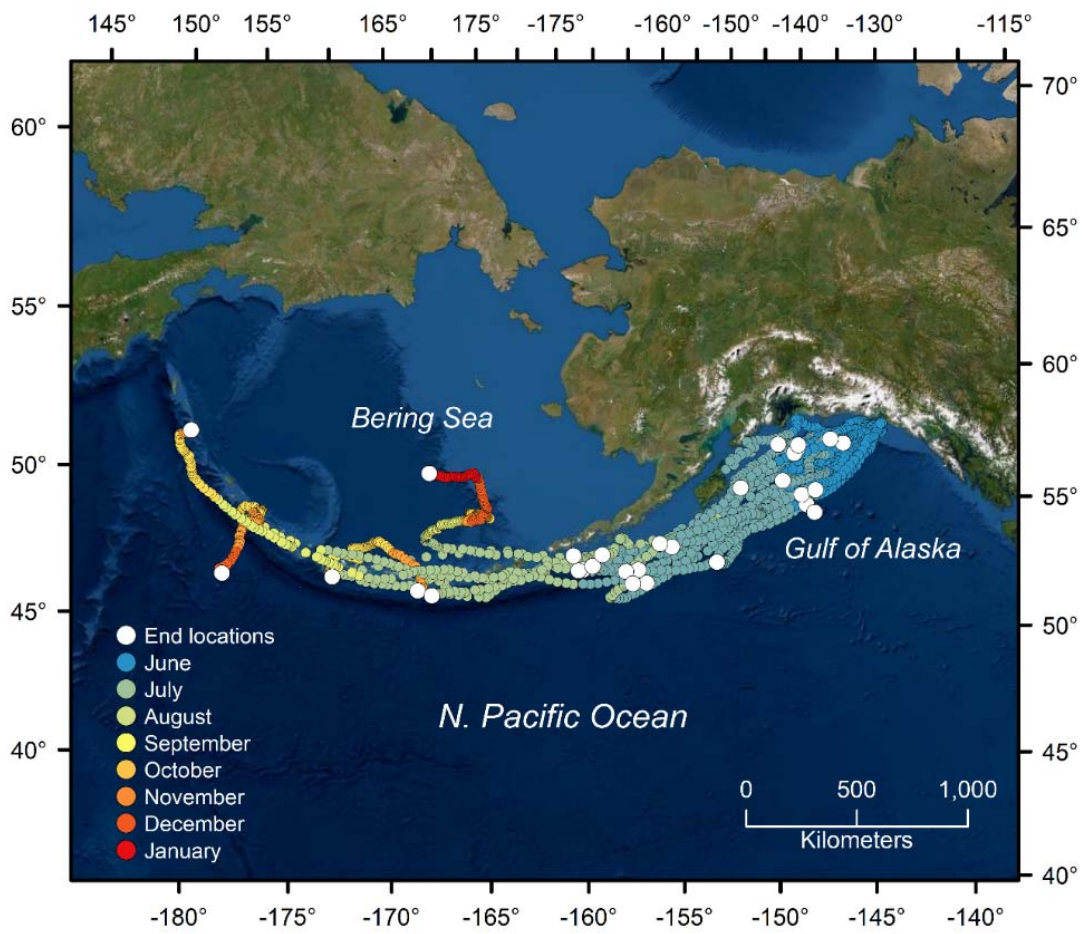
145° 150° 155° 165° 175° -175° -160° -150° -140° -130° -115°

60°
55°
50°
45°
40°

70°
65°
60°
55°
50°
45°
40°

Bering Sea

Gulf of Alaska

N. Pacific Ocean

End locations
June
July
August
September
October
November
December
January

0 500 1,000
Kilometers

-180° -175° -170° -165° -160° -155° -150° -145° -140°